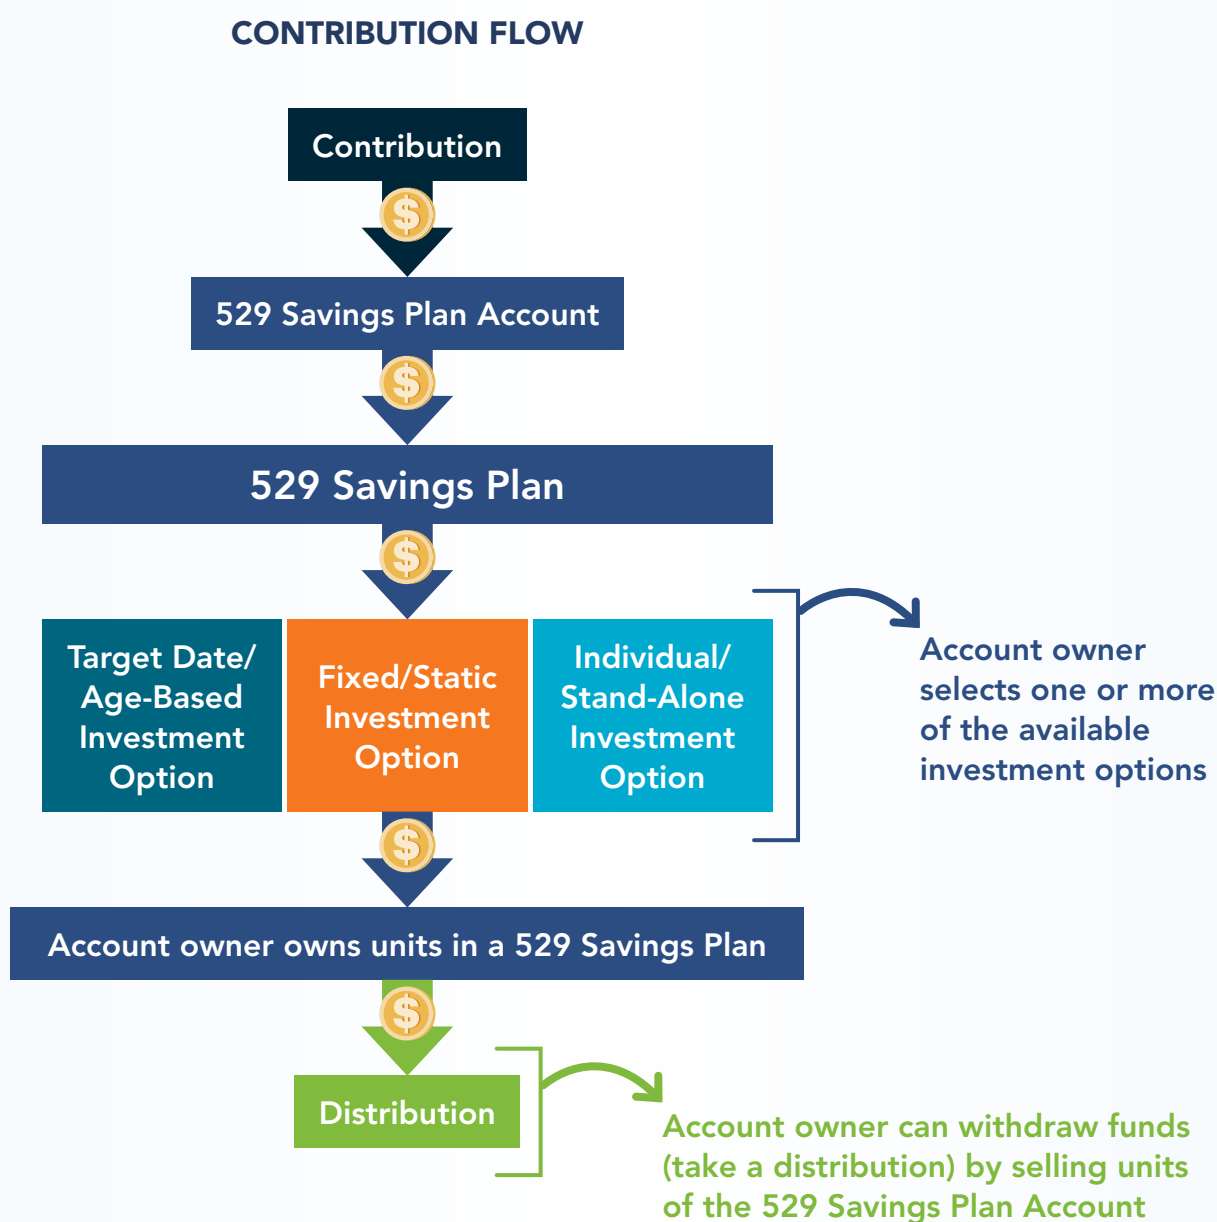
CONTRIBUTION FLOW

Contribution

$

529 Savings Plan Account

$

529 Savings Plan

$

Target Date/ Age-Based Investment Option

Fixed/Static Investment Option

Individual/ Stand-Alone Investment Option

Account owner selects one or more of the available investment options

$

Account owner owns units in a 529 Savings Plan

$

Distribution

Account owner can withdraw funds (take a distribution) by selling units of the 529 Savings Plan Account